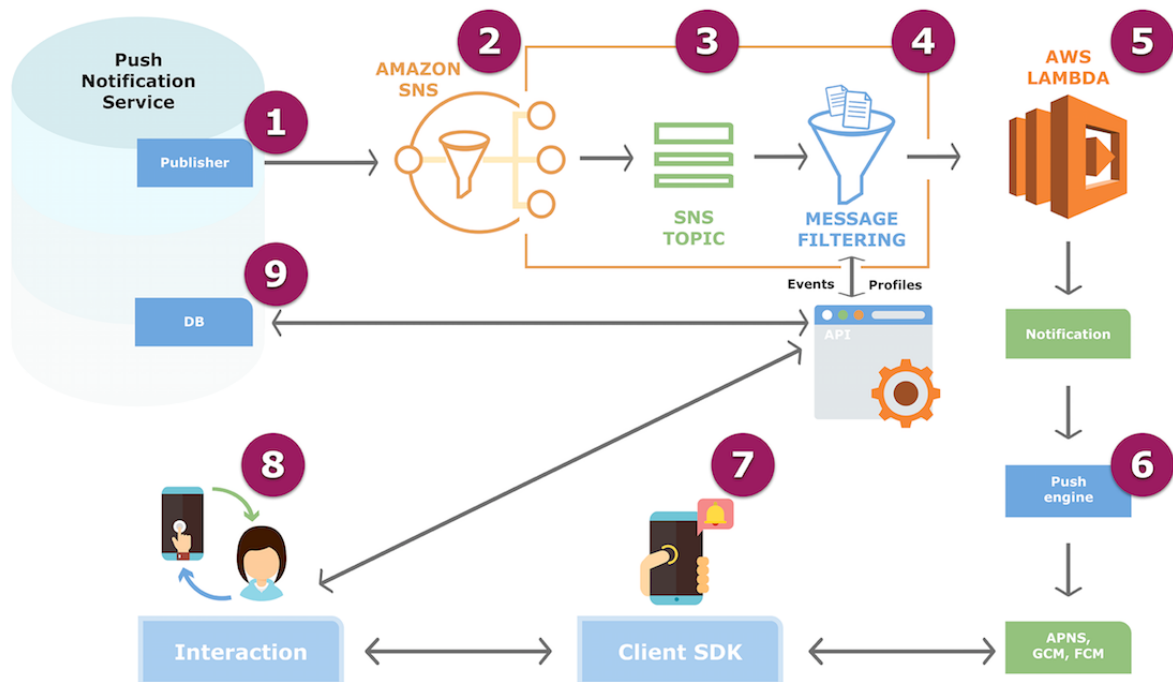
Push Notification Service

1

Publisher

2

AMAZON SNS

3

SNS TOPIC

4

MESSAGE FILTERING

5

AWS LAMBDA

9

DB

Events

Profiles

API

Notification

8

7

6

Push engine

Interaction

Client SDK

APNS, GCM, FCM